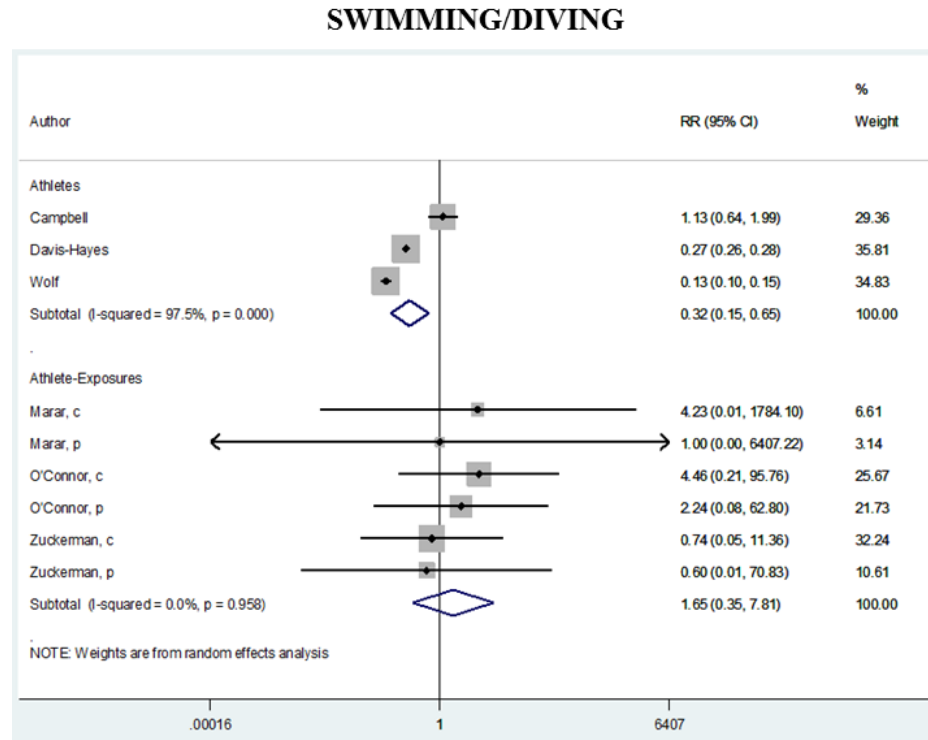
SWIMMING/DIVING

| Author | RR (95% CI) | % Weight |
|---|---|---|
| Athletes | | |
| Campbell | 1.13 (0.64, 1.99) | 29.36 |
| Davis-Hayes | 0.27 (0.26, 0.28) | 35.81 |
| Wolf | 0.13 (0.10, 0.15) | 34.83 |
| Subtotal (I-squared = 97.5%, p = 0.000) | 0.32 (0.15, 0.65) | 100.00 |
| . | | |
| Athlete-Exposures | | |
| Marar, c | 4.23 (0.01, 1784.10) | 6.61 |
| Marar, p | 1.00 (0.00, 6407.22) | 3.14 |
| O'Connor, c | 4.46 (0.21, 95.76) | 25.67 |
| O'Connor, p | 2.24 (0.08, 62.80) | 21.73 |
| Zuckerman, c | 0.74 (0.05, 11.36) | 32.24 |
| Zuckerman, p | 0.60 (0.01, 70.83) | 10.61 |
| Subtotal (I-squared = 0.0%, p = 0.958) | 1.65 (0.35, 7.81) | 100.00 |
| . | | |
| NOTE: Weights are from random effects analysis | | |

.00016 1 6407